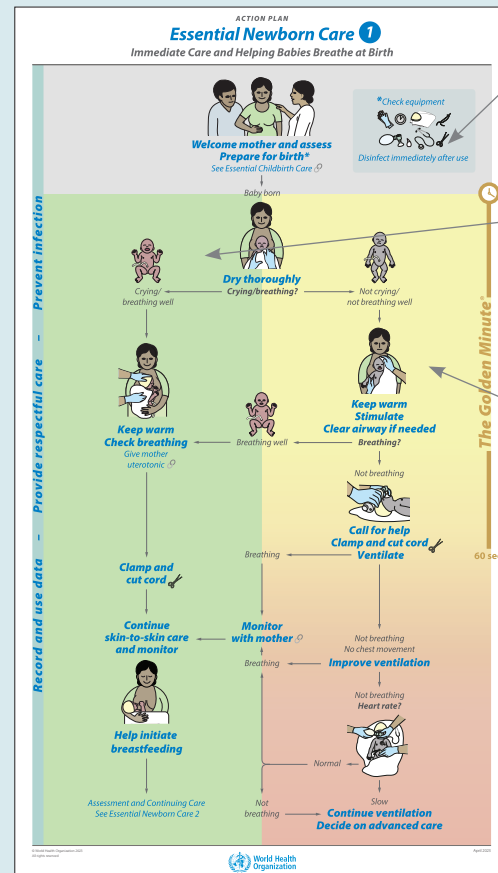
ACTION PLAN
Essential Newborn Care 1
Immediate Care and Helping Babies Breathe at Birth

*Check equipment
Disinfect immediately after use

Welcome mother and assess
Prepare for birth*
See Essential Childbirth Care

Baby born

Prevent infection – Provide respectful care – Record and use data

Crying/ breathing well

Dry thoroughly
Crying/breathing?

Not crying/ not breathing well

Keep warm
Check breathing
Give mother uterotonic

Breathing well

Keep warm
Stimulate
Clear airway if needed
Breathing?

Not breathing

Call for help
Clamp and cut cord
Ventilate

The Golden Minute®

60 se

Clamp and cut cord

Breathing

Continue skin-to-skin care and monitor

Monitor with mother

Breathing

Not breathing
No chest movement
Improve ventilation

Not breathing
Heart rate?

Help initiate breastfeeding

Normal

Assessment and Continuing Care
See Essential Newborn Care 2

Not breathing

Slow
Continue ventilation
Decide on advanced care

© World Health Organization 2020
All rights reserved

World Health Organization

April 2020